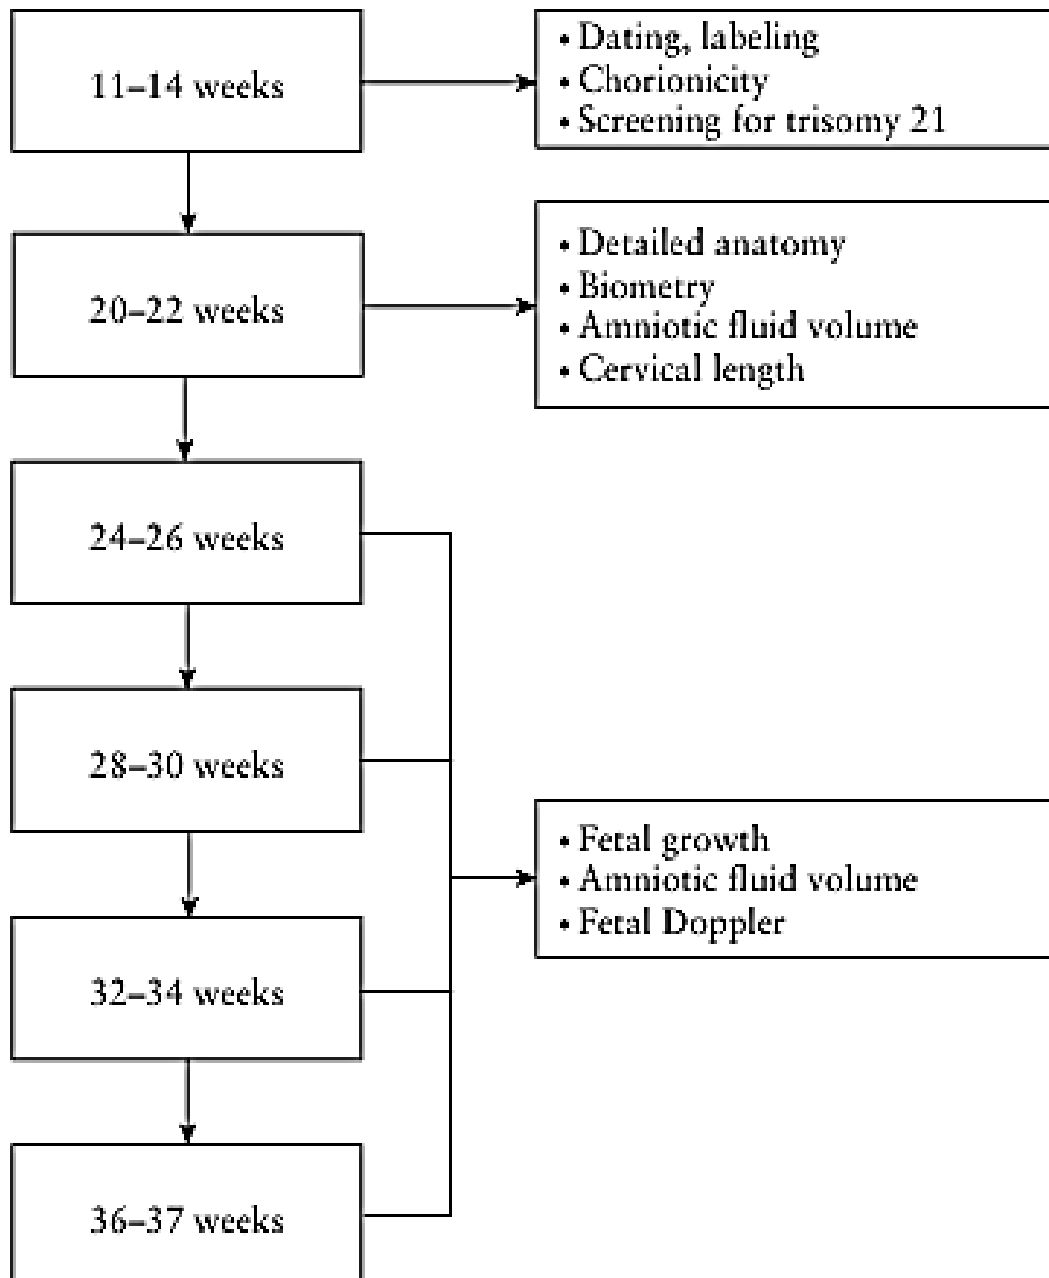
11–14 weeks

• Dating, labeling
• Chorionicity
• Screening for trisomy 21

20–22 weeks

• Detailed anatomy
• Biometry
• Amniotic fluid volume
• Cervical length

24–26 weeks

28–30 weeks

32–34 weeks

36–37 weeks

• Fetal growth
• Amniotic fluid volume
• Fetal Doppler